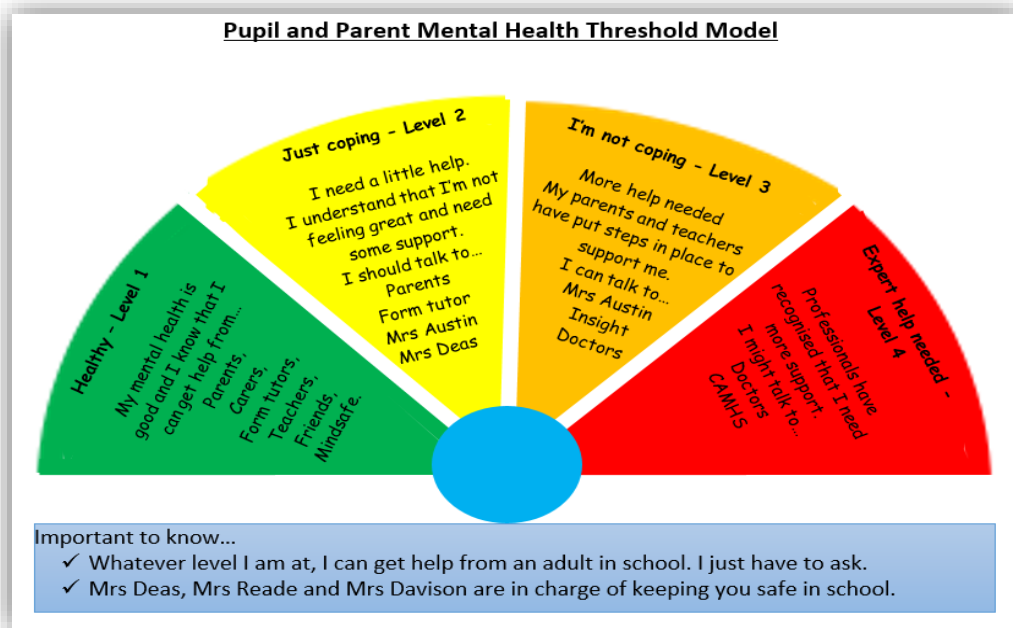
Pupil and Parent Mental Health Threshold Model

Healthy - Level 1

My mental health is good and I know that I can get help from... Parents, Carers, Form tutors, Teachers, Friends, Mindsafe.

Just coping - Level 2

I need a little help. I understand that I'm not feeling great and need some support. I should talk to... Parents Form tutor Mrs Austin Mrs Deas

I'm not coping - Level 3

More help needed My parents and teachers have put steps in place to support me. I can talk to... Mrs Austin Insight Doctors

Expert help needed - Level 4

Professionals have recognised that I need more support. I might talk to... Doctors CAMHS

Important to know...
✓ Whatever level I am at, I can get help from an adult in school. I just have to ask.
✓ Mrs Deas, Mrs Reade and Mrs Davison are in charge of keeping you safe in school.